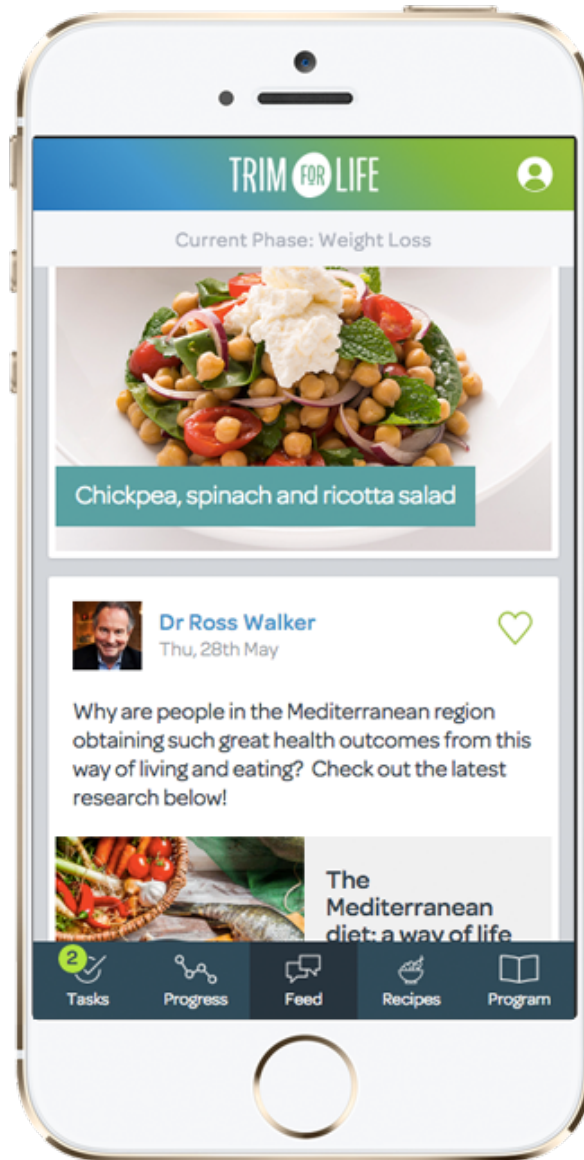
TRIM FOR LIFE

Current Phase: Weight Loss

Chickpea, spinach and ricotta salad

Dr Ross Walker
Thu, 28th May

Why are people in the Mediterranean region obtaining such great health outcomes from this way of living and eating? Check out the latest research below!

The Mediterranean diet: a way of life

2
Tasks
Progress
Feed
Recipes
Program